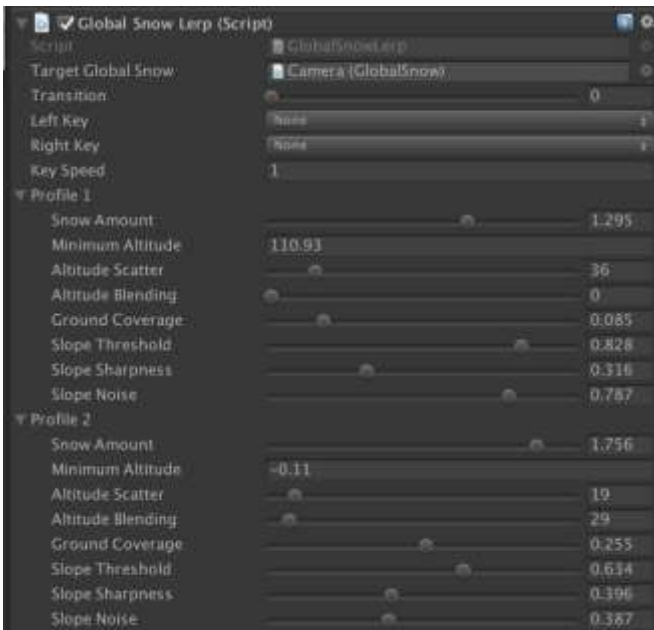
Global Snow Lerp (Script)

Script | GlobalSnowLerp
Target Global Snow | Camera (GlobalSnow)
Transition | 0
Left Key | None
Right Key | None
Key Speed | 1

Profile 1
Snow Amount | 1.295
Minimum Altitude | 110.93
Altitude Scatter | 36
Altitude Blending | 0
Ground Coverage | 0.085
Slope Threshold | 0.828
Slope Sharpness | 0.316
Slope Noise | 0.787

Profile 2
Snow Amount | 1.756
Minimum Altitude | -0.11
Altitude Scatter | 19
Altitude Blending | 29
Ground Coverage | 0.255
Slope Threshold | 0.634
Slope Sharpness | 0.396
Slope Noise | 0.387